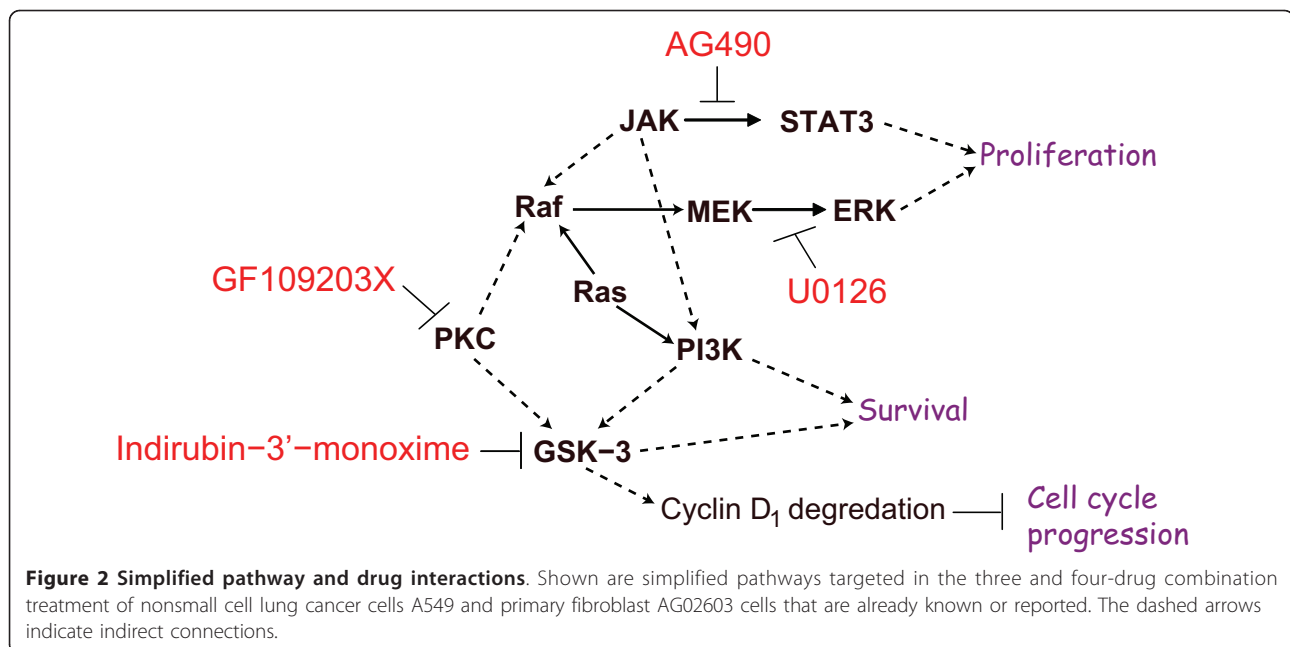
AG490

JAK

STAT3

Proliferation

Raf

MEK

ERK

U0126

GF109203X

Ras

PKC

PI3K

Survival

Indirubin−3'−monoxime

GSK−3

Cyclin $D_1$ degredation

Cell cycle progression

**Figure 2 Simplified pathway and drug interactions**. Shown are simplified pathways targeted in the three and four-drug combination treatment of nonsmall cell lung cancer cells A549 and primary fibroblast AG02603 cells that are already known or reported. The dashed arrows indicate indirect connections.